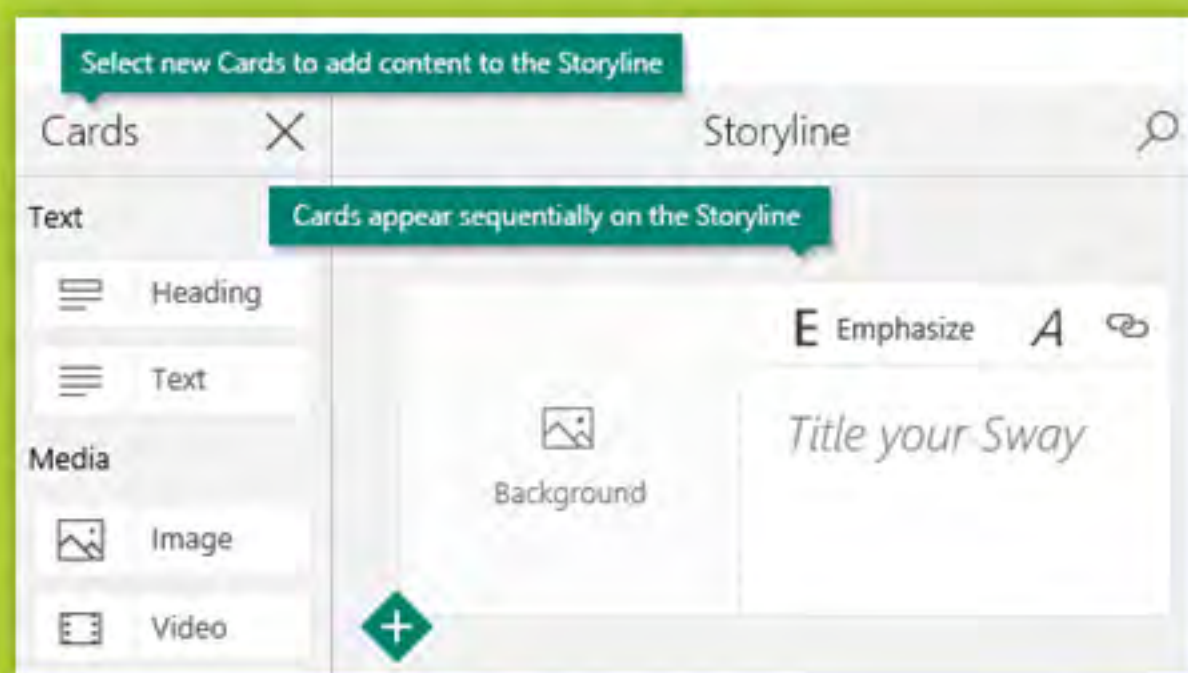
Select new Cards to add content to the Storyline

Cards

Storyline

Text

Cards appear sequentially on the Storyline

Heading

Text

E Emphasize

A

Media

Background

Title your Sway

Image

Video

+